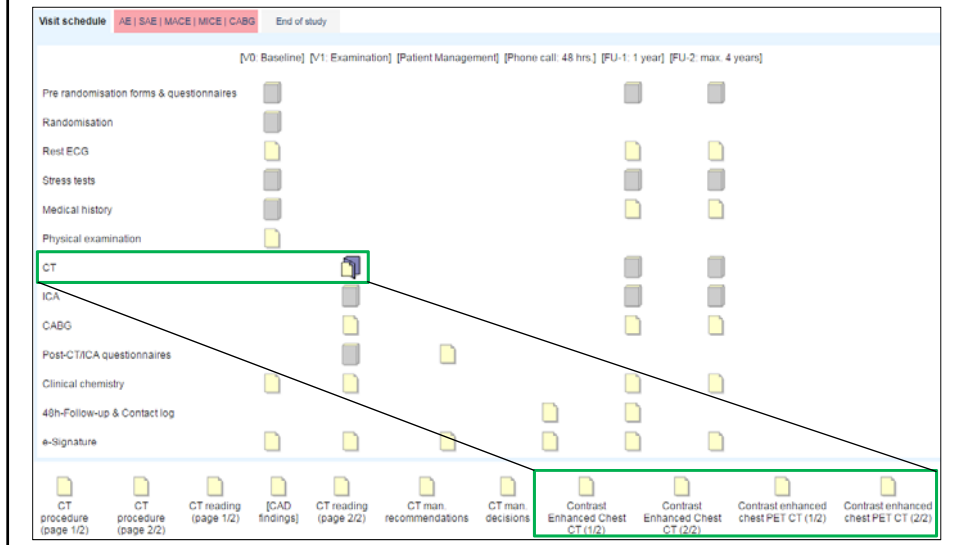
Visit schedule | AE | SAE | MACE | MICE | CABG | End of study

[V0: Baseline] [V1: Examination] [Patient Management] [Phone call: 48 hrs.] [FU-1: 1 year] [FU-2: max. 4 years]

Pre randomisation forms & questionnaires

Randomisation

Rest ECG

Stress tests

Medical history

Physical examination

CT

ICA

CABG

Post-CT/ICA questionnaires

Clinical chemistry

48h-Follow-up & Contact log

e-Signature

CT procedure (page 1/2)

CT procedure (page 2/2)

CT reading (page 1/2)

[CAD findings]

CT reading (page 2/2)

CT man. recommendations

CT man. decisions

Contrast Enhanced Chest CT (1/2)

Contrast Enhanced Chest CT (2/2)

Contrast enhanced chest PET CT (1/2)

Contrast enhanced chest PET CT (2/2)